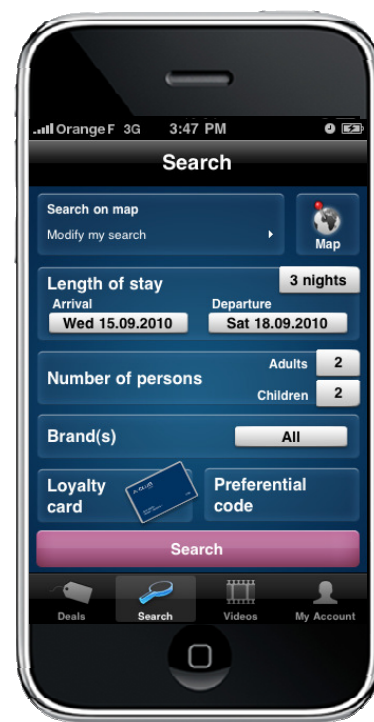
Orange F 3G 3:47 PM

Search

Search on map
Modify my search

Map

Length of stay
3 nights
Arrival
Wed 15.09.2010
Departure
Sat 18.09.2010

Number of persons
Adults 2
Children 2

Brand(s)
All

Loyalty card

Preferential code

Search

Deals
Search
Videos
My Account